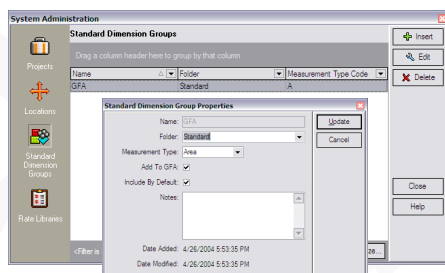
System Administration

Projects

Locations

Standard Dimension Groups

Rate Libraries

Standard Dimension Groups

Drag a column header here to group by that column

| Name | Folder | Measurement Type Code |
|---|---|---|
| GFA | Standard | A |

Insert

Edit

Delete

Close

Help

<Filter is

ze...

Standard Dimension Group Properties

Name: GFA

Folder: Standard

Measurement Type: Area

Add To GFA:

Include By Default:

Notes:

Date Added: 4/26/2004 5:53:35 PM

Date Modified: 4/26/2004 5:53:35 PM

Update

Cancel